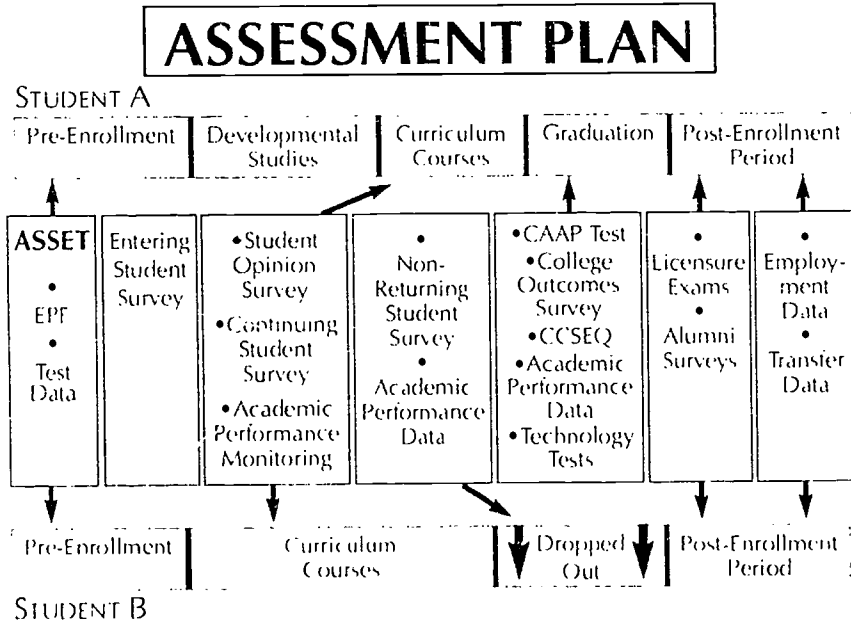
ASSESSMENT PLAN

STUDENT A

Pre-Enrollment | Developmental Studies | Curriculum Courses | Graduation | Post-Enrollment Period

ASSET
•
EPF
•
Test Data

Entering Student Survey

•Student Opinion Survey
•Continuing Student Survey
•Academic Performance Monitoring

•
Non-Returning Student Survey
•
Academic Performance Data

•CAAP Test
•College Outcomes Survey
•CCSEQ
•Academic Performance Data
•Technology Tests

•
Licensure Exams
•
Alumni Surveys

•
Employment Data
•
Transfer Data

Pre-Enrollment | Curriculum Courses | Dropped Out | Post-Enrollment Period

STUDENT B